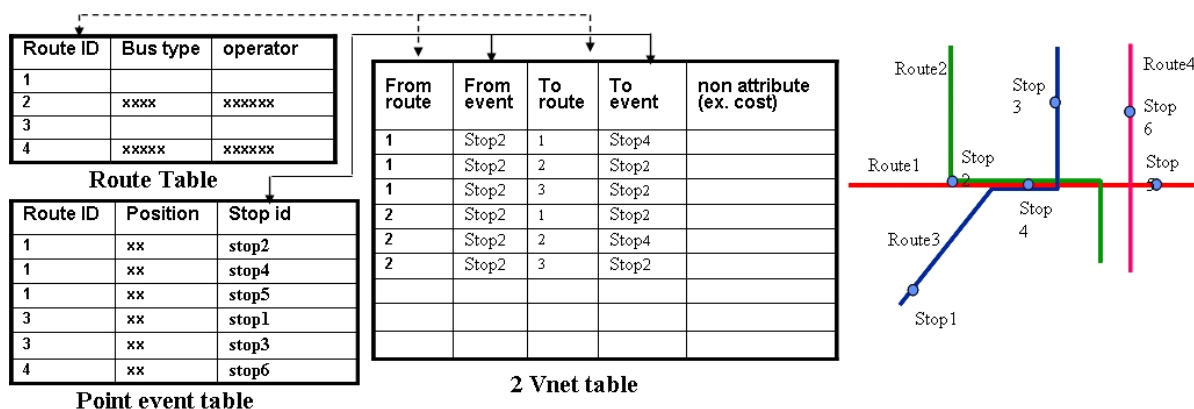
| Route ID | Bus type | operator |
|---|---|---|
| 1 | | |
| 2 | xxxx | xxxxxx |
| 3 | | |
| 4 | xxxxx | xxxxxx |

Route Table

| Route ID | Position | Stop id |
|---|---|---|
| 1 | xx | stop2 |
| 1 | xx | stop4 |
| 1 | xx | stop5 |
| 3 | xx | stop1 |
| 3 | xx | stop3 |
| 4 | xx | stop6 |

Point event table

| From route | From event | To route | To event | non attribute (ex. cost) |
|---|---|---|---|---|
| 1 | Stop2 | 1 | Stop4 | |
| 1 | Stop2 | 2 | Stop2 | |
| 1 | Stop2 | 3 | Stop2 | |
| 2 | Stop2 | 1 | Stop2 | |
| 2 | Stop2 | 2 | Stop4 | |
| 2 | Stop2 | 3 | Stop2 | |
| | | | | |
| | | | | |
| | | | | |

2 Vnet table

Route2
Stop 3
Route4
Stop 6
Route1
Stop 2
Stop 5
Stop 4
Route3
Stop1